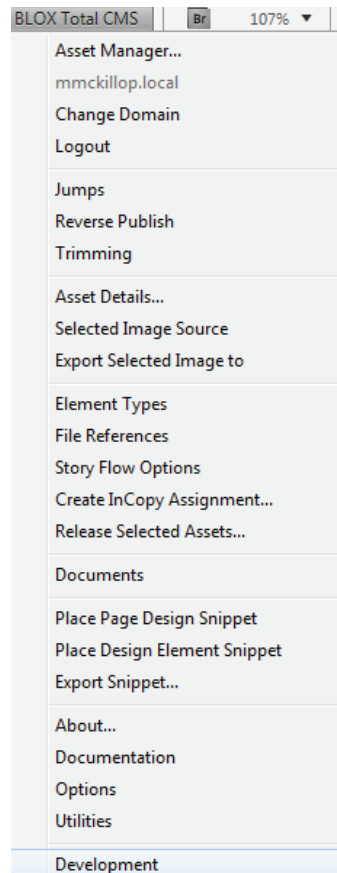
BLOX Total CMS Br 107% ▼

Asset Manager...
mmckillop.local
Change Domain
Logout

Jumps
Reverse Publish
Trimming

Asset Details...
Selected Image Source
Export Selected Image to

Element Types
File References
Story Flow Options
Create InCopy Assignment...
Release Selected Assets...

Documents

Place Page Design Snippet
Place Design Element Snippet
Export Snippet...

About...
Documentation
Options
Utilities

Development